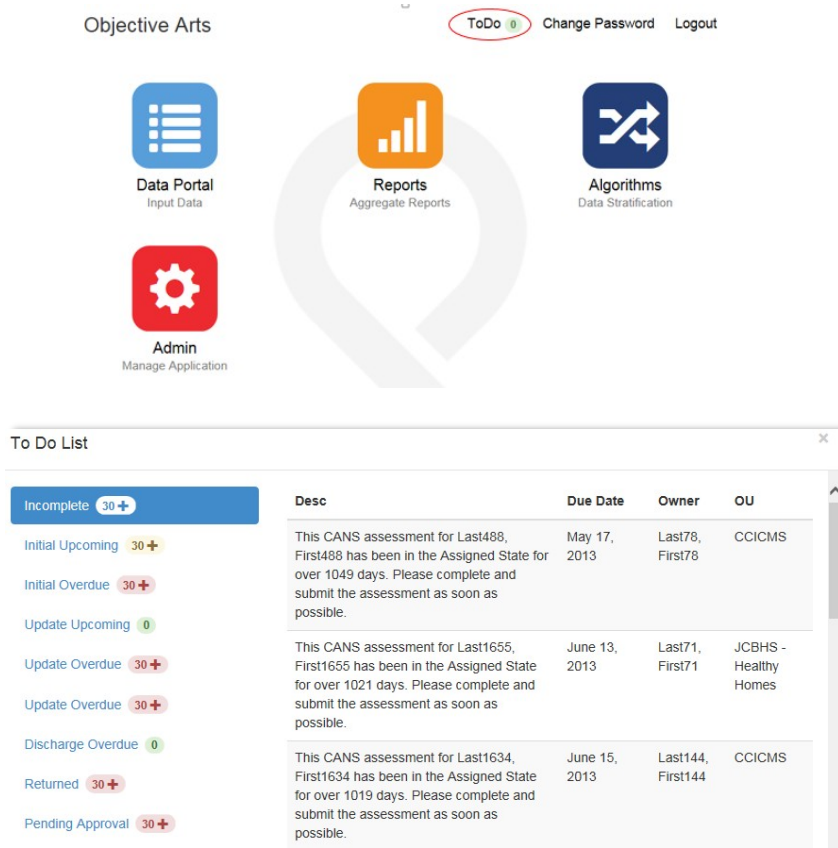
Objective Arts

ToDo 0 Change Password Logout

Data Portal
Input Data

Reports
Aggregate Reports

Algorithms
Data Stratification

Admin
Manage Application

To Do List

×

Incomplete 30+
Initial Upcoming 30+
Initial Overdue 30+
Update Upcoming 0
Update Overdue 30+
Update Overdue 30+
Discharge Overdue 0
Returned 30+
Pending Approval 30+

| Desc | Due Date | Owner | OU |
|---|---|---|---|
| This CANS assessment for Last488, First488 has been in the Assigned State for over 1049 days. Please complete and submit the assessment as soon as possible. | May 17, 2013 | Last78, First78 | CCICMS |
| This CANS assessment for Last1655, First1655 has been in the Assigned State for over 1021 days. Please complete and submit the assessment as soon as possible. | June 13, 2013 | Last71, First71 | JCBHS - Healthy Homes |
| This CANS assessment for Last1634, First1634 has been in the Assigned State for over 1019 days. Please complete and submit the assessment as soon as possible. | June 15, 2013 | Last144, First144 | CCICMS |